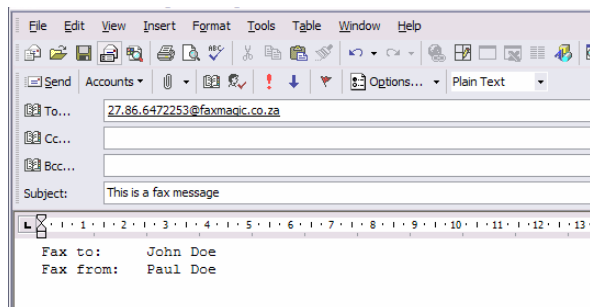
File Edit View Insert Format Tools Table Window Help

Send Accounts Options... Plain Text

To... 27.86.6472253@faxmagic.co.za

Cc...

Bcc...

Subject: This is a fax message

1 2 3 4 5 6 7 8 9 10 11 12 13

Fax to: John Doe
Fax from: Paul Doe